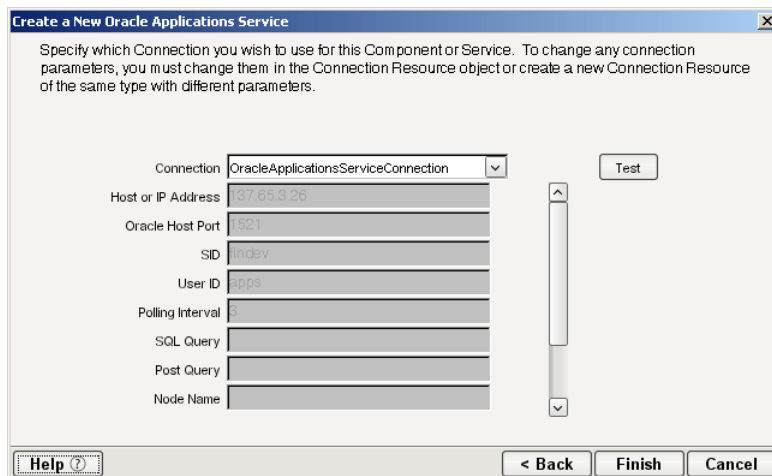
Create a New Oracle Applications Service

Specify which Connection you wish to use for this Component or Service. To change any connection parameters, you must change them in the Connection Resource object or create a new Connection Resource of the same type with different parameters.

Connection OracleApplicationsServiceConnection

Test

Host or IP Address 137.65.3.26

Oracle Host Port 1521

SID findev

User ID apps

Polling Interval 3

SQL Query

Post Query

Node Name

Help

< Back

Finish

Cancel